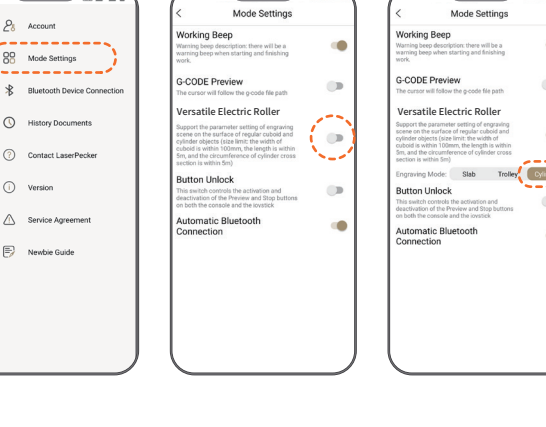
Account

Mode Settings

Bluetooth Device Connection

History Documents

Contact LaserPecker

Version

Service Agreement

Newbie Guide

<

Mode Settings

Working Beep

Warning beep description: there will be a warning beep when starting and finishing work.

G-CODE Preview

The cursor will follow the g-code file path

Versatile Electric Roller

Support the parameter setting of engraving scene on the surface of regular cuboid and cylinder objects (size limit: the width of cuboid is within 100mm, the length is within 5m, and the circumference of cylinder cross section is within 5m)

Button Unlock

This switch controls the activation and deactivation of the Preview and Stop buttons on both the console and the iovstick

Automatic Bluetooth Connection

<

Mode Settings

Working Beep

Warning beep description: there will be a warning beep when starting and finishing work.

G-CODE Preview

The cursor will follow the g-code file path

Versatile Electric Roller

Support the parameter setting of engraving scene on the surface of regular cuboid and cylinder objects (size limit: the width of cuboid is within 100mm, the length is within 5m, and the circumference of cylinder cross section is within 5m)

Engraving Mode: Slab Trolley Cyl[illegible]

Button Unlock

This switch controls the activation and deactivation of the Preview and Stop buttons on both the console and the iovstick

Automatic Bluetooth Connection